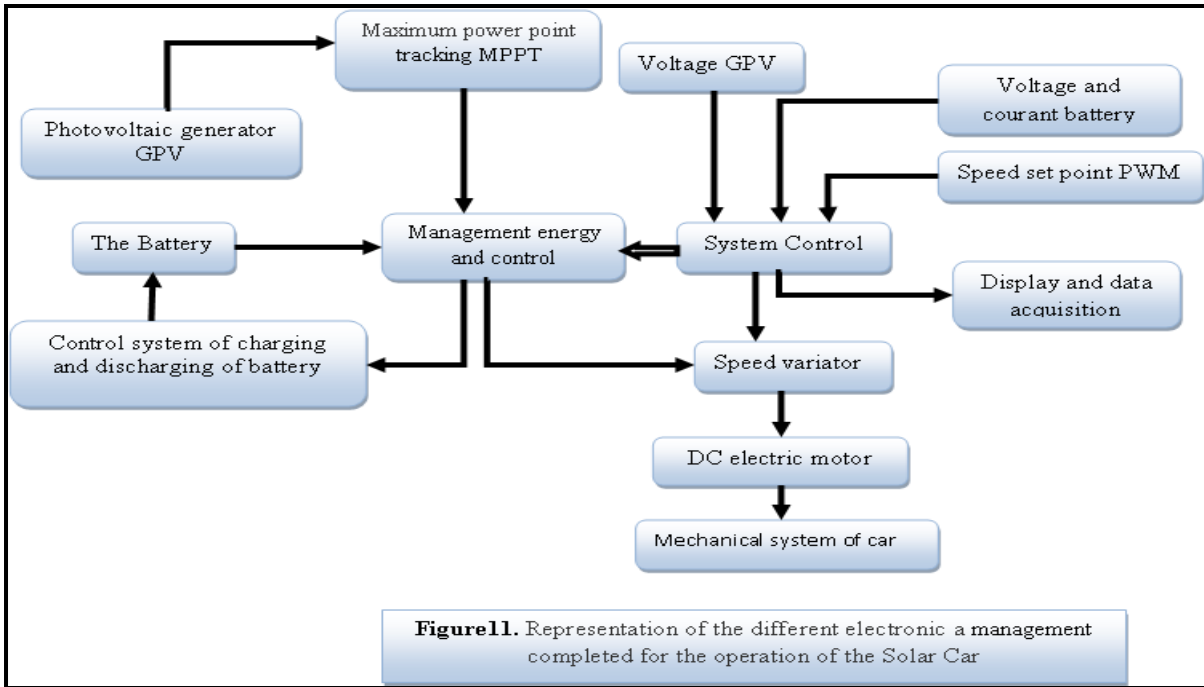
Maximum power point tracking MPPT

Photovoltaic generator GPV

Voltage GPV

Voltage and courant battery

Speed set point PWM

The Battery

Management energy and control

System Control

Display and data acquisition

Control system of charging and discharging of battery

Speed variator

DC electric motor

Mechanical system of car

**Figure11.** Representation of the different electronic a management completed for the operation of the Solar Car